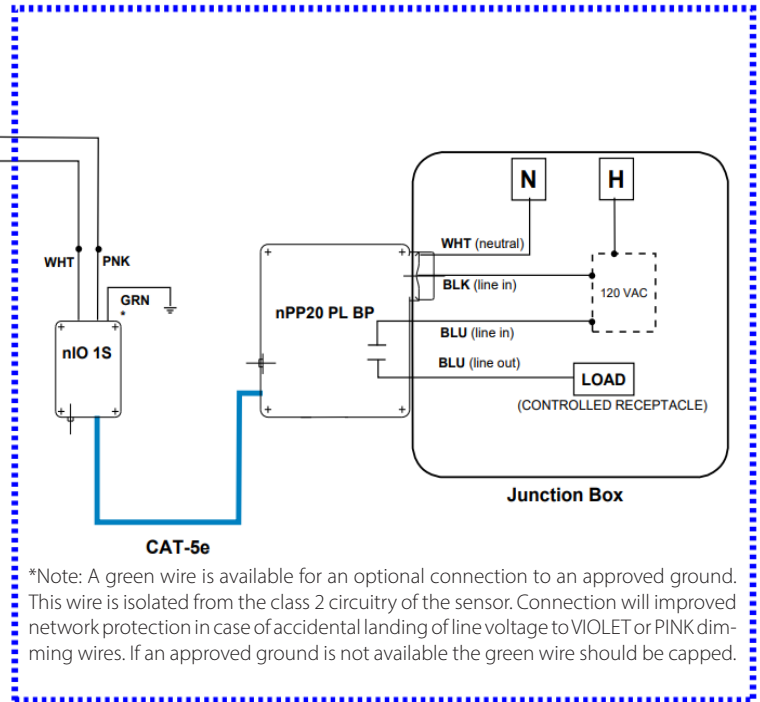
WHT

PNK

GRN

*

nIO 1S

nPP20 PL BP

N

H

WHT (neutral)

BLK (line in)

120 VAC

BLU (line in)

BLU (line out)

LOAD

(CONTROLLED RECEPTACLE)

Junction Box

CAT-5e

*Note: A green wire is available for an optional connection to an approved ground. This wire is isolated from the class 2 circuitry of the sensor. Connection will improved network protection in case of accidental landing of line voltage to VIOLET or PINK dimming wires. If an approved ground is not available the green wire should be capped.